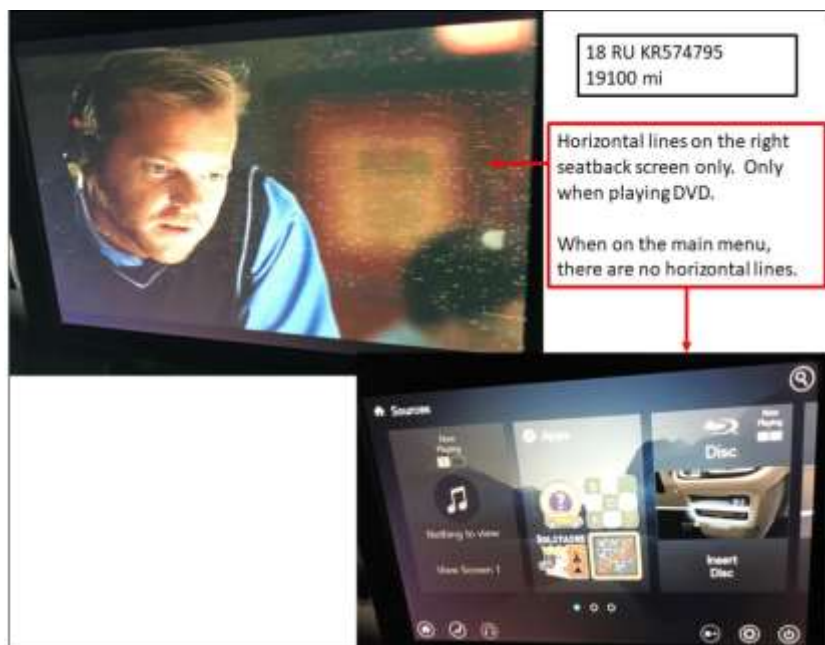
18 RU KR574795
19100 mi

Horizontal lines on the right seatback screen only. Only when playing DVD.

When on the main menu, there are no horizontal lines.

Sources

Now Playing

Nothing to View

View Screen 1

Apps

SOLITAIRE

Now Playing

Disc

Insert Disc